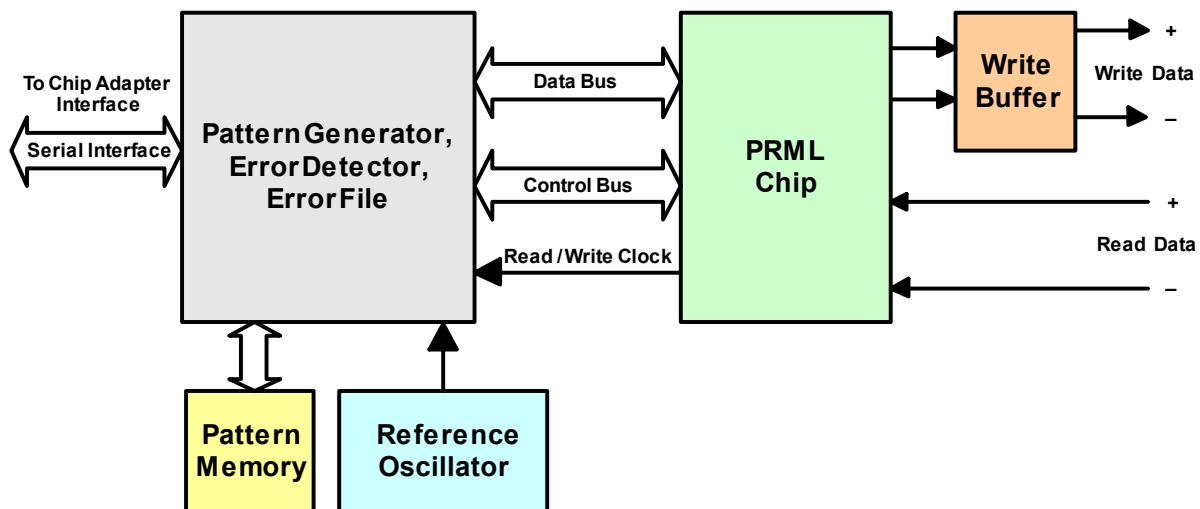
To Chip Adapter Interface

Serial Interface

Pattern Generator, Error Detector, Error File

Data Bus

Control Bus

Read / Write Clock

PRML Chip

Write Buffer

+

Write Data

–

+

Read Data

–

Pattern Memory

Reference Oscillator